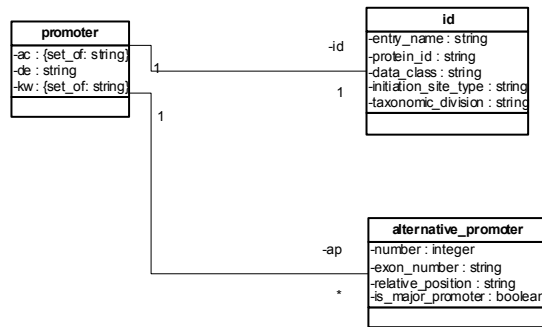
promoter
-ac : {set_of: string}
-de : string
-kw: {set_of: string}

1

-id

1

id
-entry_name : string
-protein_id : string
-data_class : string
-initiation_site_type : string
-taxonomic_division : string

1

-ap

*

alternative_promoter
-number : integer
-exon_number : string
-relative_position : string
-is_major_promoter : boolean